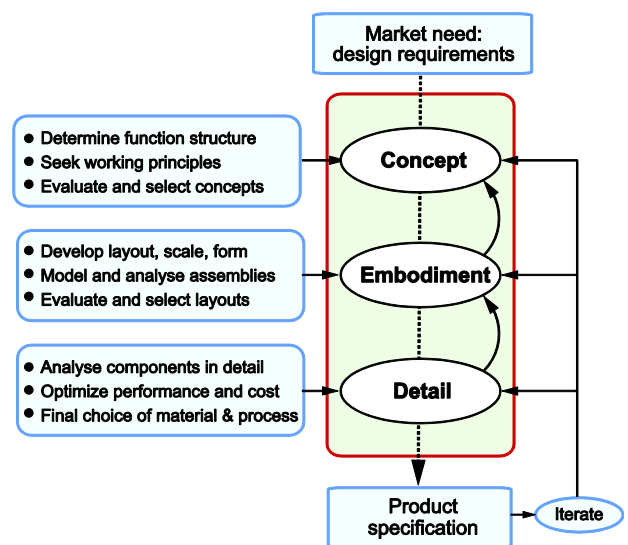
Market need:
design requirements

• Determine function structure
• Seek working principles
• Evaluate and select concepts

Concept

• Develop layout, scale, form
• Model and analyse assemblies
• Evaluate and select layouts

Embodiment

• Analyse components in detail
• Optimize performance and cost
• Final choice of material & process

Detail

Product
specification

Iterate